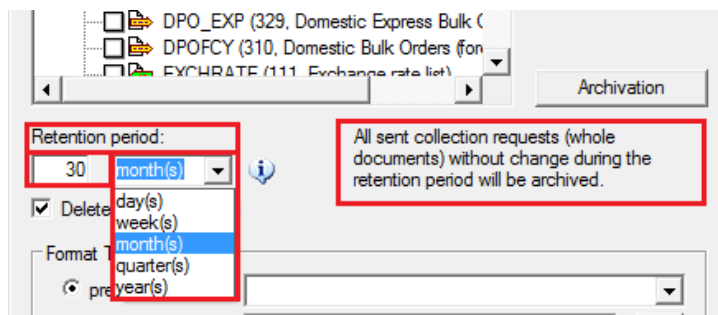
DPO_EXP (329, Domestic Express Bulk C
DPOFCY (310, Domestic Bulk Orders (for
EXCHRATE (111, Exchange rate list)

Archivation

Retention period:

30 month(s)

All sent collection requests (whole documents) without change during the retention period will be archived.

Delete

day(s)
week(s)
month(s)
quarter(s)
year(s)

Format T

pre